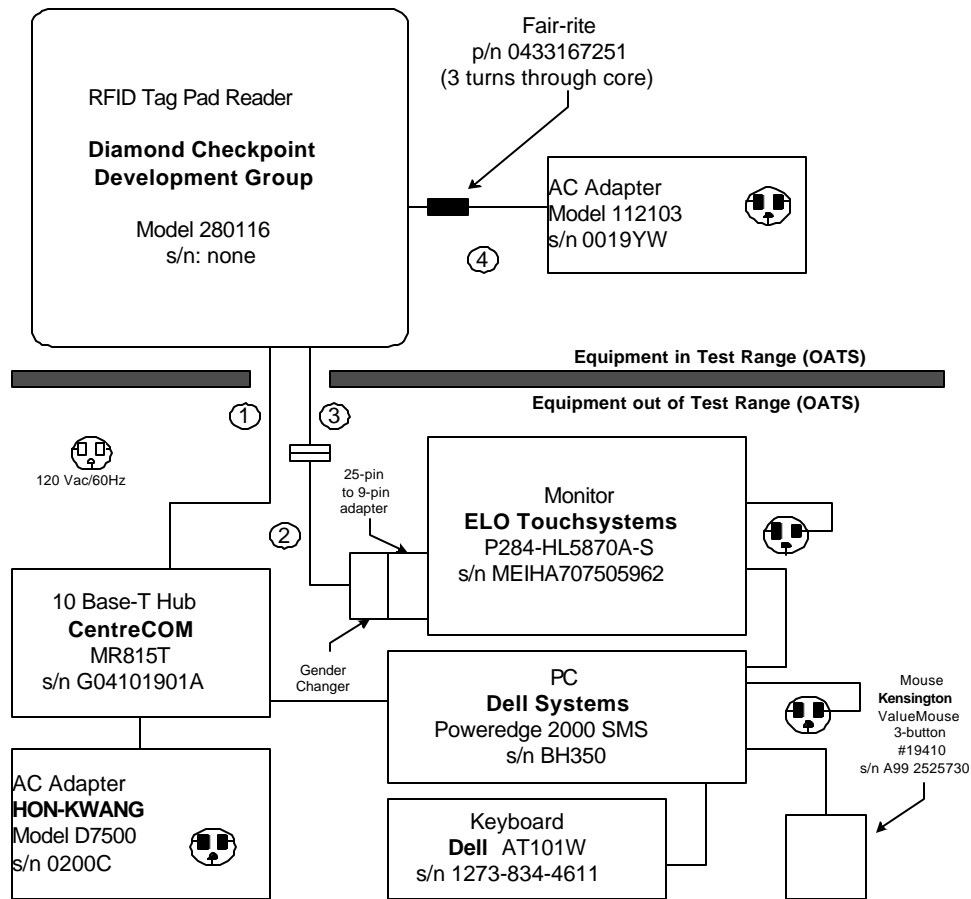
Fair-rite
p/n 0433167251
(3 turns through core)

RFID Tag Pad Reader

**Diamond Checkpoint Development Group**

Model 280116
s/n: none

AC Adapter
Model 112103
s/n 0019YW

4

Equipment in Test Range (OATS)

Equipment out of Test Range (OATS)

1

3

120 Vac/60Hz

2

25-pin to 9-pin adapter

Monitor
**ELO Touchsystems**
P284-HL5870A-S
s/n MEIHA707505962

10 Base-T Hub
**CentreCOM**
MR815T
s/n G04101901A

Gender Changer

PC
**Dell Systems**
Poweredge 2000 SMS
s/n BH350

Mouse
**Kensington**
ValueMouse
3-button
#19410
s/n A99 2525730

AC Adapter
**HON-KWANG**
Model D7500
s/n 0200C

Keyboard
**Dell** AT101W
s/n 1273-834-4611